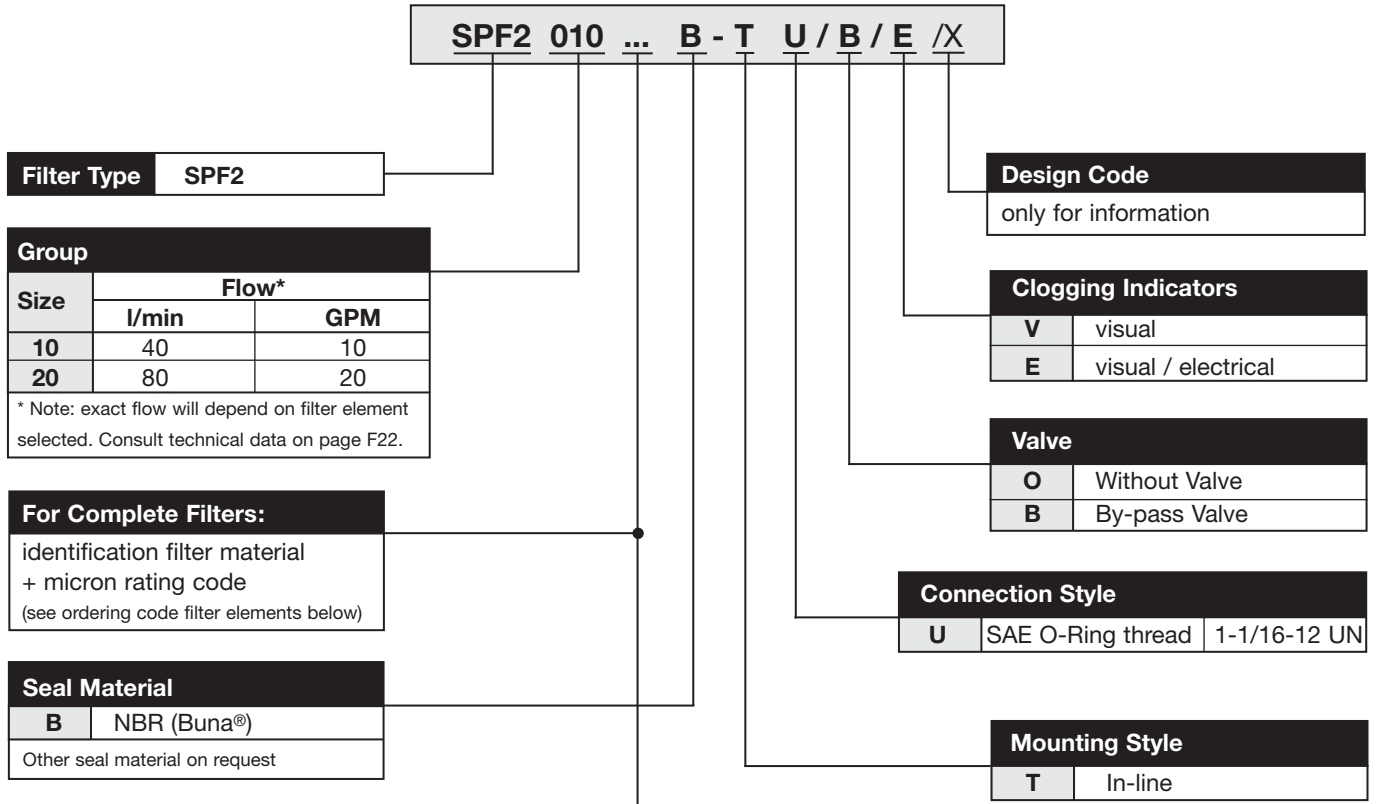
SPF2 010 ... B - T U / B / E /X

| Filter Type | SPF2 |
|---|---|

Group

| Size | Flow* l/min | Flow* GPM |
|---|---|---|
| 10 | 40 | 10 |
| 20 | 80 | 20 |

* Note: exact flow will depend on filter element selected. Consult technical data on page F22.

For Complete Filters:
identification filter material + micron rating code
(see ordering code filter elements below)

Seal Material

| B | NBR (Buna®) |
|---|---|

Other seal material on request

Design Code
only for information

Clogging Indicators

| V | visual |
|---|---|
| E | visual / electrical |

Valve

| O | Without Valve |
|---|---|
| B | By-pass Valve |

Connection Style

| U | SAE O-Ring thread | 1-1/16-12 UN |
|---|---|---|

Mounting Style

| T | In-line |
|---|---|